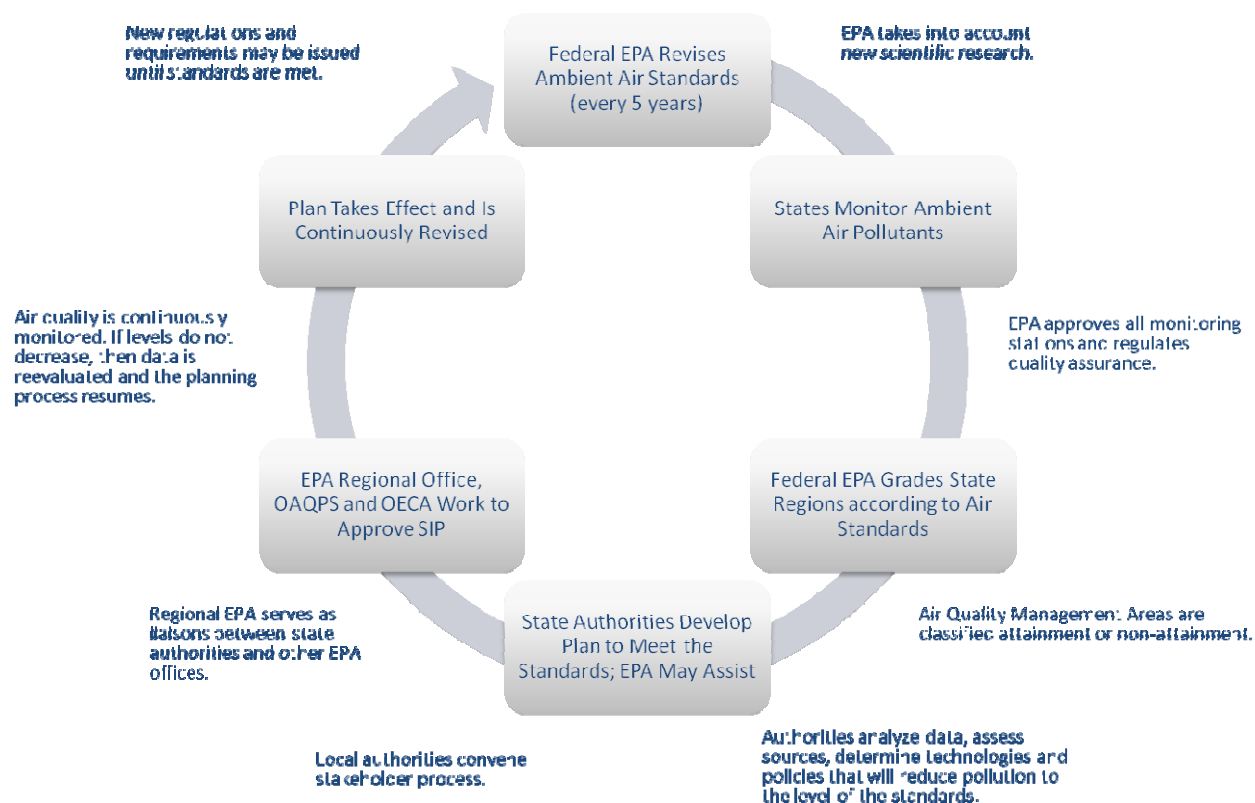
New regulations and requirements may be issued until standards are met.

Federal EPA Revises Ambient Air Standards (every 5 years)

EPA takes into account new scientific research.

Plan Takes Effect and Is Continuously Revised

States Monitor Ambient Air Pollutants

Air quality is continuously monitored. If levels do not decrease, then data is reevaluated and the planning process resumes.

EPA approves all monitoring stations and regulates quality assurance.

EPA Regional Office, OAQPS and OECA Work to Approve SIP

Federal EPA Grades State Regions according to Air Standards

Regional EPA serves as liaisons between state authorities and other EPA offices.

State Authorities Develop Plan to Meet the Standards; EPA May Assist

Air Quality Management Areas are classified attainment or non-attainment.

Local authorities convene stakeholder process.

Authorities analyze data, assess sources, determine technologies and policies that will reduce pollution to the level of the standards.